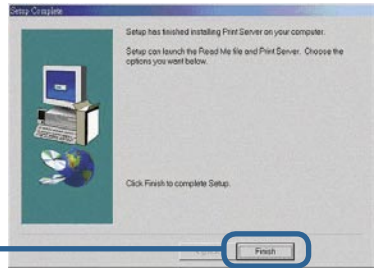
Setup Complete

Setup has finished installing Print Server on your computer.

Setup can launch the Read Me file and Print Server. Choose the options you want below.

Click Finish to complete Setup.

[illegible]

Finish